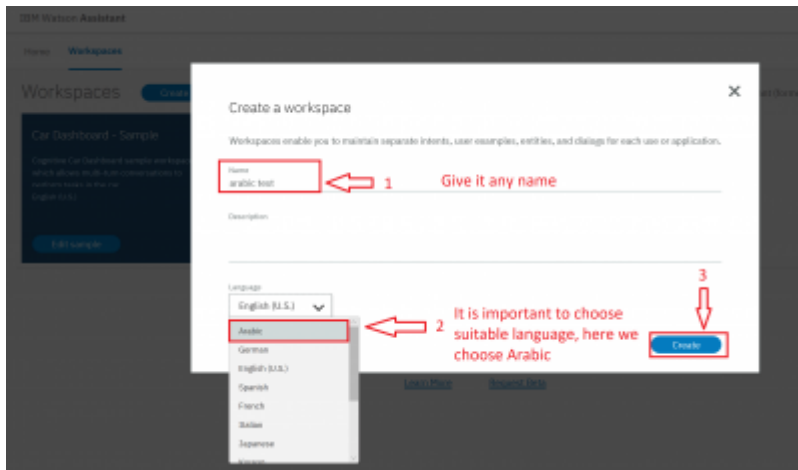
IBM Watson Assistant

Home Workspaces

Workspaces Create

Car Dashboard - Sample

Cognitive Car Dashboard sample workspace which allows multi-turn conversations to perform tasks in the car.
English (U.S.)

Edit sample

Create a workspace

Workspaces enable you to maintain separate intents, user examples, entities, and dialogs for each use or application.

Name
arabic test

1 Give it any name

Description

Language
English (U.S.)

Arabic
German
English (U.S.)
Spanish
French
Italian
Japanese
Korean

2 It is important to choose suitable language, here we choose Arabic

3

Create

Learn More Request Beta